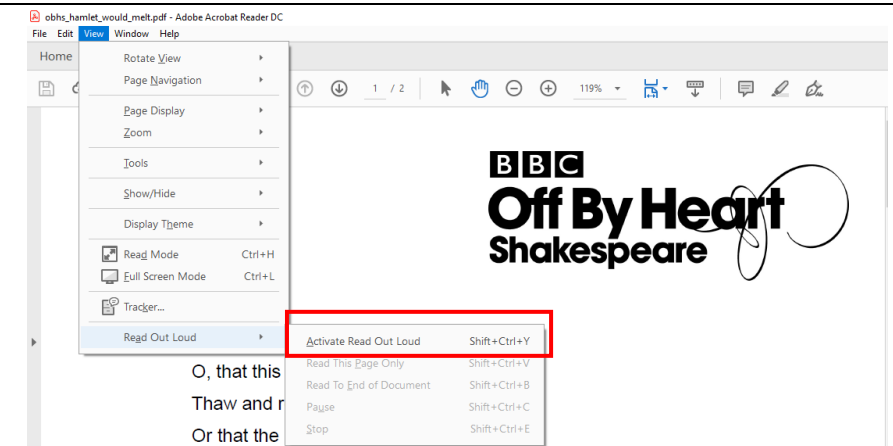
obhs_hamlet_would_melt.pdf - Adobe Acrobat Reader DC

File Edit View Window Help

Home

Rotate View
Page Navigation
Page Display
Zoom
Tools
Show/Hide
Display Theme
Read Mode Ctrl+H
Full Screen Mode Ctrl+L
Tracker...
Read Out Loud

1 / 2 119%

Activate Read Out Loud Shift+Ctrl+Y
Read This Page Only Shift+Ctrl+V
Read To End of Document Shift+Ctrl+B
Pause Shift+Ctrl+C
Stop Shift+Ctrl+E

BBC
Off By Heart
Shakespeare

O, that this
Thaw and r
Or that the